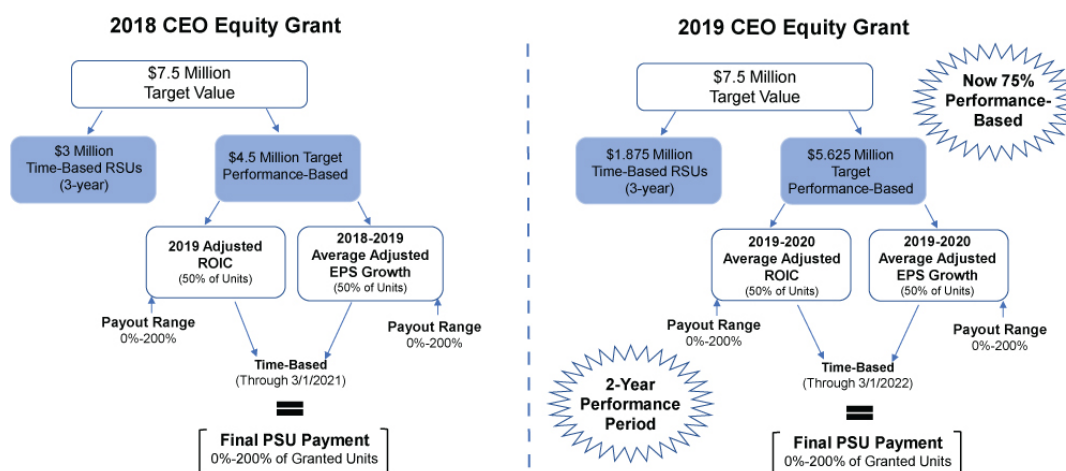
2018 CEO Equity Grant

$7.5 Million
Target Value

$3 Million
Time-Based RSUs
(3-year)

$4.5 Million Target
Performance-Based

2019 Adjusted
ROIC
(50% of Units)

2018-2019
Average Adjusted
EPS Growth
(50% of Units)

Payout Range
0%-200%

Payout Range
0%-200%

Time-Based
(Through 3/1/2021)

Final PSU Payment
0%-200% of Granted Units

2019 CEO Equity Grant

$7.5 Million
Target Value

Now 75%
Performance-
Based

$1.875 Million
Time-Based RSUs
(3-year)

$5.625 Million
Target
Performance-Based

2019-2020
Average Adjusted
ROIC
(50% of Units)

2019-2020
Average Adjusted
EPS Growth
(50% of Units)

Payout Range
0%-200%

Payout Range
0%-200%

2-Year
Performance
Period

Time-Based
(Through 3/1/2022)

Final PSU Payment
0%-200% of Granted Units